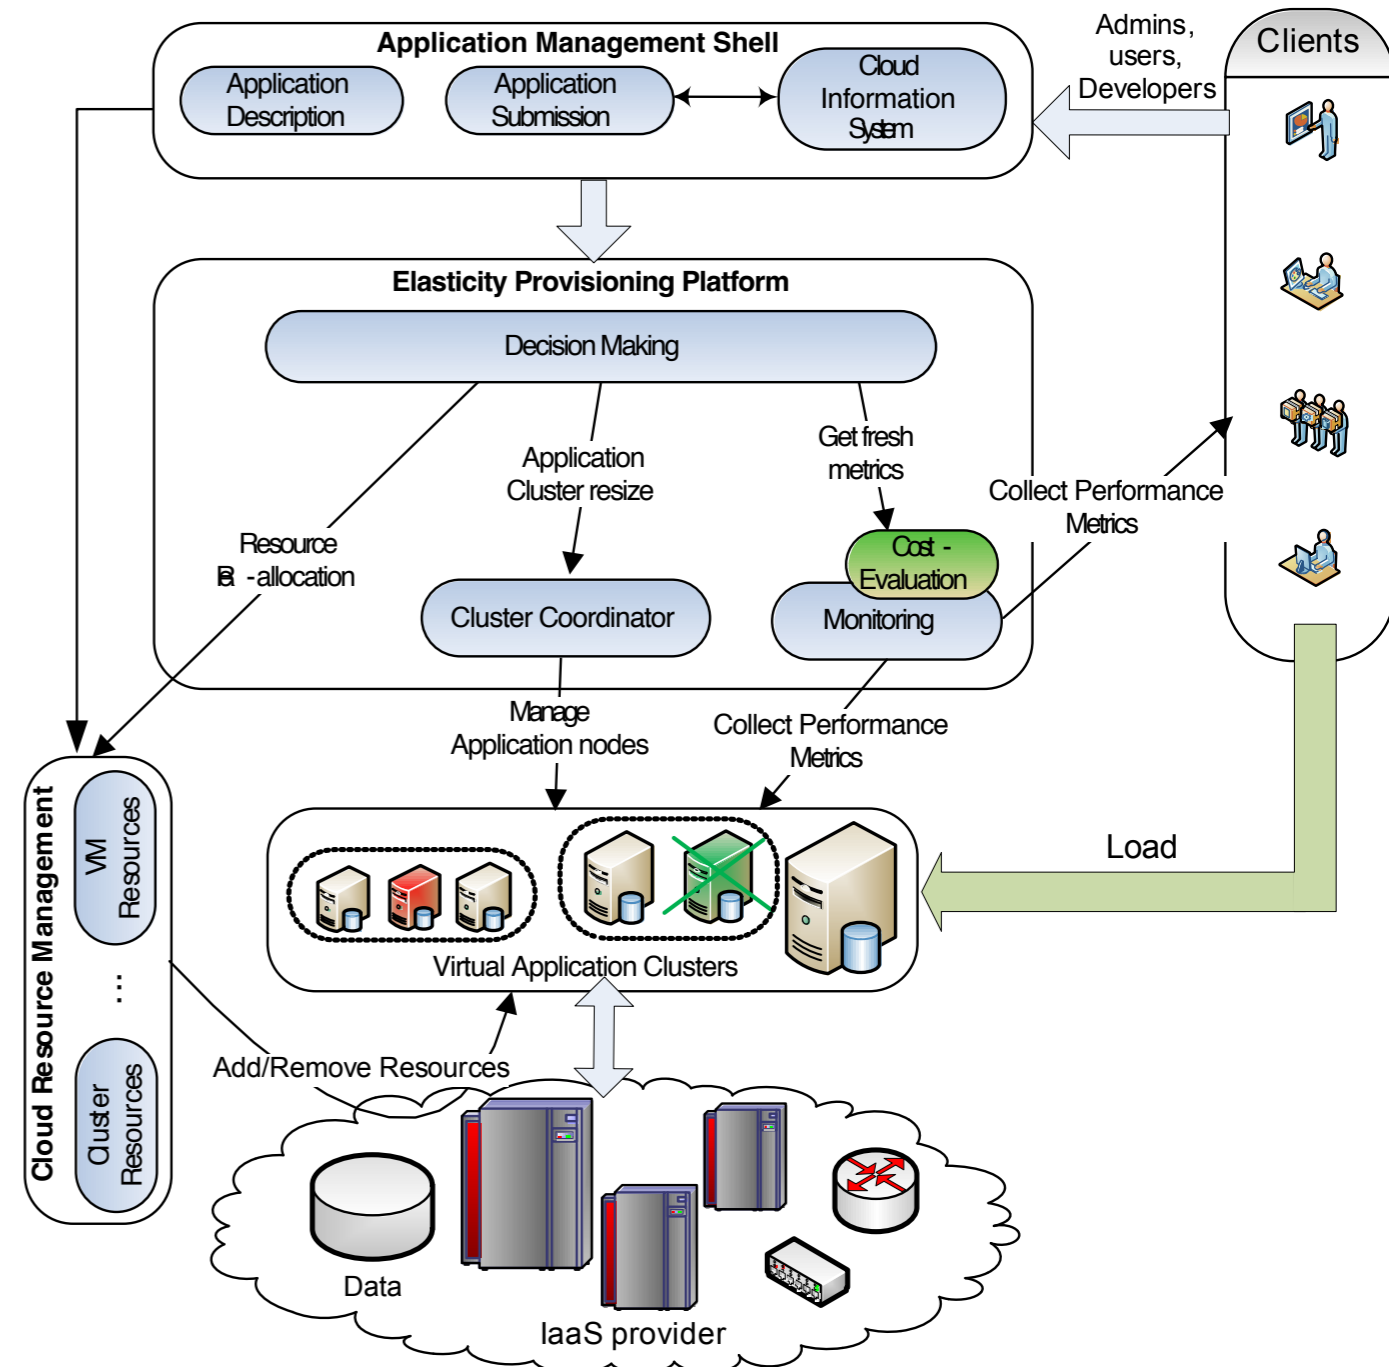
Application Management Shell

Application Description

Application Submission

Cloud Information System

Admins, users, Developers

Clients

Elasticity Provisioning Platform

Decision Making

Application Cluster resize

Get fresh metrics

Resource Re-allocation

Cost - Evaluation

Collect Performance Metrics

Cluster Coordinator

Monitoring

Manage Application nodes

Collect Performance Metrics

Cloud Resource Management

VM Resources

...

Cluster Resources

Load

Virtual Application Clusters

Add/Remove Resources

Data

IaaS provider